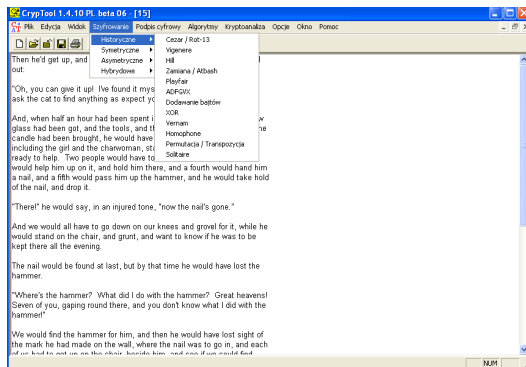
CrypTool 1.4.10 PL beta 06 - [15]

Plik Edycja Widok Szyfrowanie Podpis cyfrowy Algorytmy Kryptoanaliza Opcje Okno Pomoc

Historyczne
Symetryczne
Asymetryczne
Hybrydowe

Cezar / Rot-13
Vigenere
Hill
Zamiana / Atbash
Playfair
ADFGVX
Dodawanie bajtów
XOR
Vernam
Homophone
Permutacja / Transpozycja
Solitaire

Then he'd get up, and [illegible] out:

"Oh, you can give it up! I've found it mys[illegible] ask the cat to find anything as expect yo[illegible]

And, when half an hour had been spent i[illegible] glass had been got, and the tools, and th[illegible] candle had been brought, he would have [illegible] including the girl and the charwoman, sta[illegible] ready to help. Two people would have to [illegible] would help him up on it, and hold him there, and a fourth would hand him a nail, and a fifth would pass him up the hammer, and he would take hold of the nail, and drop it.

"There!" he would say, in an injured tone, "now the nail's gone."

And we would all have to go down on our knees and grovel for it, while he would stand on the chair, and grunt, and want to know if he was to be kept there all the evening.

The nail would be found at last, but by that time he would have lost the hammer.

"Where's the hammer? What did I do with the hammer? Great heavens! Seven of you, gaping round there, and you don't know what I did with the hammer!"

We would find the hammer for him, and then he would have lost sight of the mark he had made on the wall, where the nail was to go in, and each of us had to get up on the chair, beside him, and see if we could find

NUM